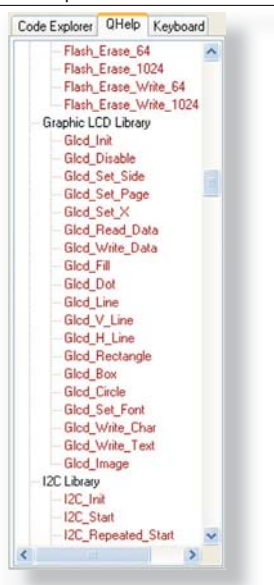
Code Explorer QHelp Keyboard

Flash_Erase_64
Flash_Erase_1024
Flash_Erase_Write_64
Flash_Erase_Write_1024
Graphic LCD Library
Glcd_Init
Glcd_Disable
Glcd_Set_Side
Glcd_Set_Page
Glcd_Set_X
Glcd_Read_Data
Glcd_Write_Data
Glcd_Fill
Glcd_Dot
Glcd_Line
Glcd_V_Line
Glcd_H_Line
Glcd_Rectangle
Glcd_Box
Glcd_Circle
Glcd_Set_Font
Glcd_Write_Char
Glcd_Write_Text
Glcd_Image
I2C Library
I2C_Init
I2C_Start
I2C_Repeated_Start